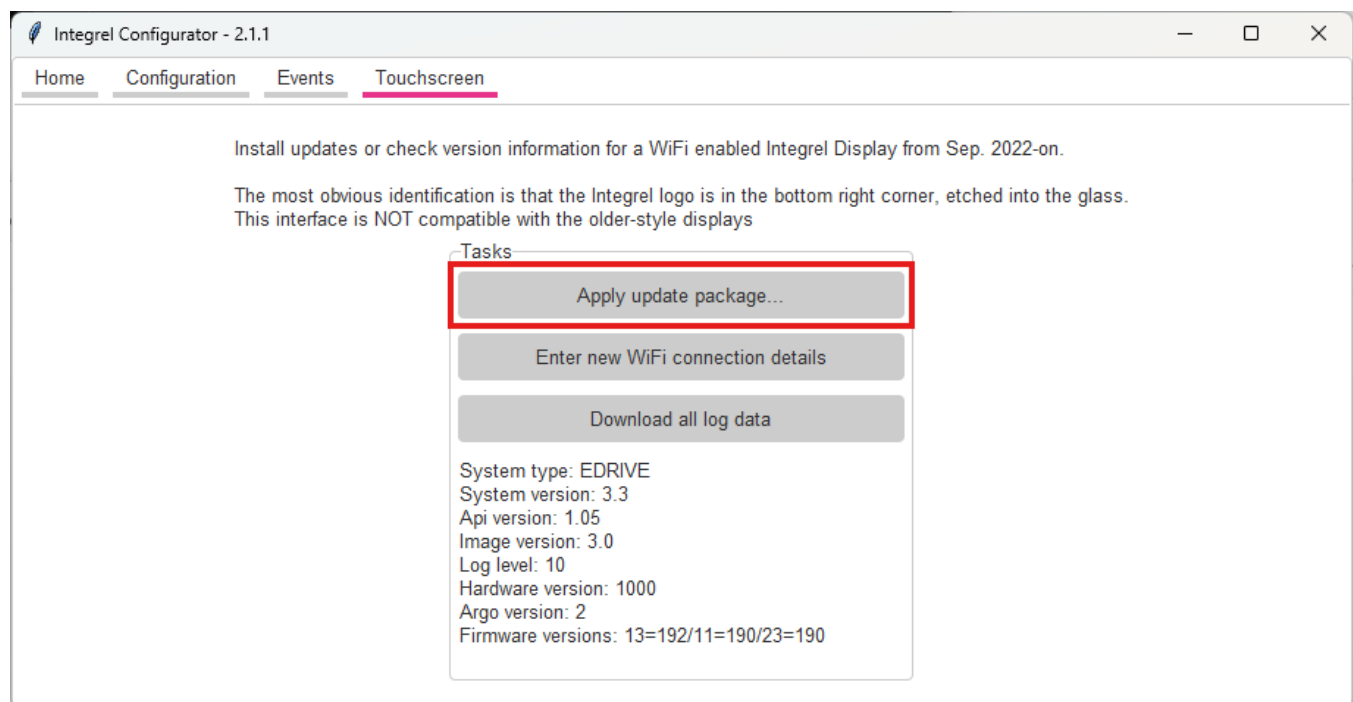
Integrel Configurator - 2.1.1

Home Configuration Events Touchscreen

Install updates or check version information for a WiFi enabled Integrel Display from Sep. 2022-on.

The most obvious identification is that the Integrel logo is in the bottom right corner, etched into the glass.
This interface is NOT compatible with the older-style displays

Tasks

Apply update package...

Enter new WiFi connection details

Download all log data

System type: EDRIVE
System version: 3.3
Api version: 1.05
Image version: 3.0
Log level: 10
Hardware version: 1000
Argo version: 2
Firmware versions: 13=192/11=190/23=190